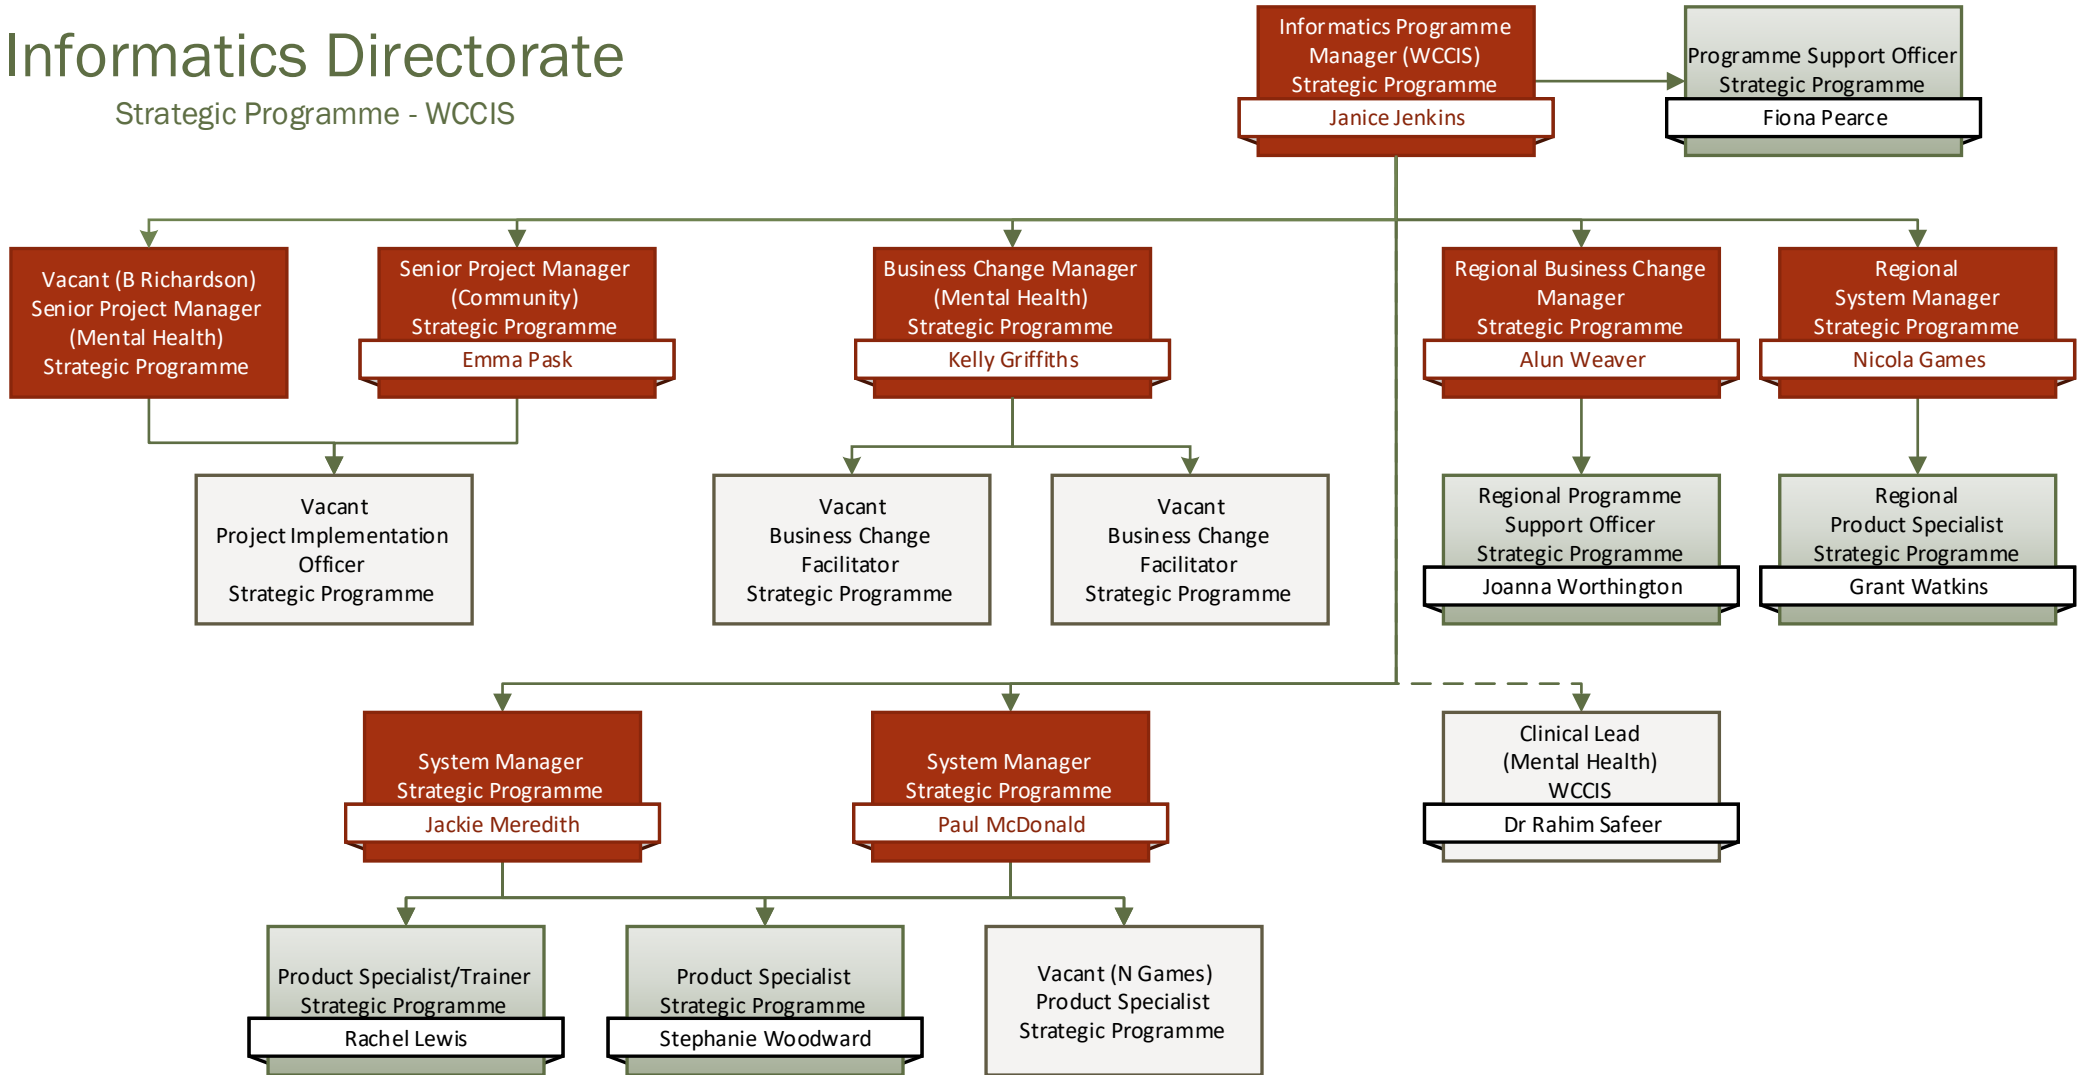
Informatics Directorate
Strategic Programme - WCCIS

Informatics Programme Manager (WCCIS)
Strategic Programme
Janice Jenkins

Programme Support Officer
Strategic Programme
Fiona Pearce

Vacant (B Richardson)
Senior Project Manager
(Mental Health)
Strategic Programme

Senior Project Manager
(Community)
Strategic Programme
Emma Pask

Business Change Manager
(Mental Health)
Strategic Programme
Kelly Griffiths

Regional Business Change Manager
Strategic Programme
Alun Weaver

Regional
System Manager
Strategic Programme
Nicola Games

Vacant
Project Implementation Officer
Strategic Programme

Vacant
Business Change Facilitator
Strategic Programme

Vacant
Business Change Facilitator
Strategic Programme

Regional Programme Support Officer
Strategic Programme
Joanna Worthington

Regional
Product Specialist
Strategic Programme
Grant Watkins

System Manager
Strategic Programme
Jackie Meredith

System Manager
Strategic Programme
Paul McDonald

Clinical Lead
(Mental Health)
WCCIS
Dr Rahim Safeer

Product Specialist/Trainer
Strategic Programme
Rachel Lewis

Product Specialist
Strategic Programme
Stephanie Woodward

Vacant (N Games)
Product Specialist
Strategic Programme